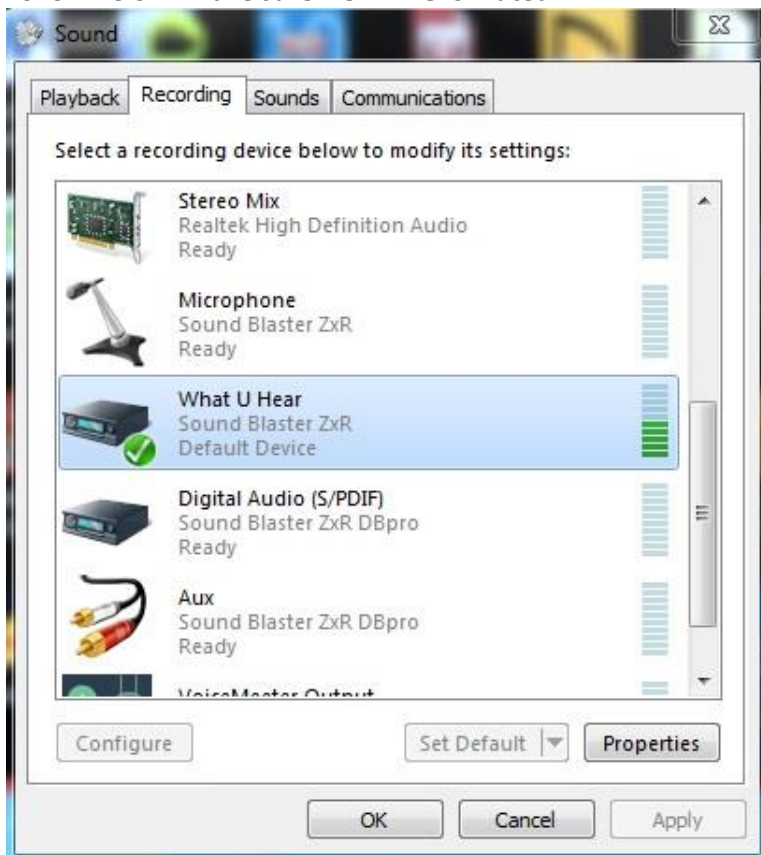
Sound

Playback Recording Sounds Communications

Select a recording device below to modify its settings:

Stereo Mix
Realtek High Definition Audio
Ready

Microphone
Sound Blaster ZxR
Ready

What U Hear
Sound Blaster ZxR
Default Device

Digital Audio (S/PDIF)
Sound Blaster ZxR DBpro
Ready

Aux
Sound Blaster ZxR DBpro
Ready

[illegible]

Configure

Set Default

Properties

OK Cancel Apply